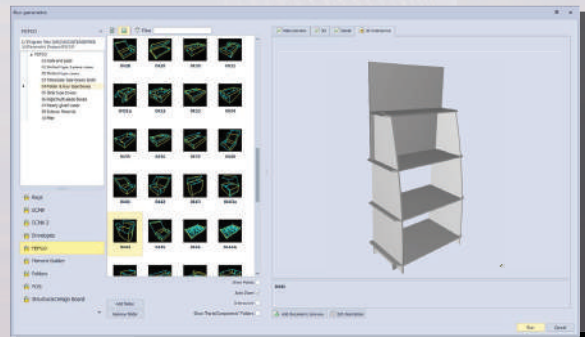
Box generator

FEFCO
C:\Program Files (x86)\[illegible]
FEFCO
01 Rolls and sheet
02 Slotted-type boxes
03 Telescope-type boxes
04 Folder-type boxes and trays
05 Slide-type boxes
06 Rigid-type boxes
07 Ready glued cases
09 Interior fittings
10 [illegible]

Filter

0426
0427
0420
0421
0422
0423
0424
0425
0450
0451
0452
0453
0455
0460
0470
0471
0472
0473
0480
0481
0482
0483a
0484
0485
0486

Maia
ECMA
ECMA 2
Envelopes
FEFCO
Flatbox Studios
Folders
POS
Structural Wiggle Board

Add folder
Remove folder

Show Folder
Auto Zoom
Dimension
Show Panel/Component Folders

Make template
3D
Sample
3D Parameters

0485

Add document(s) (or any)
Edit description

Run
Cancel